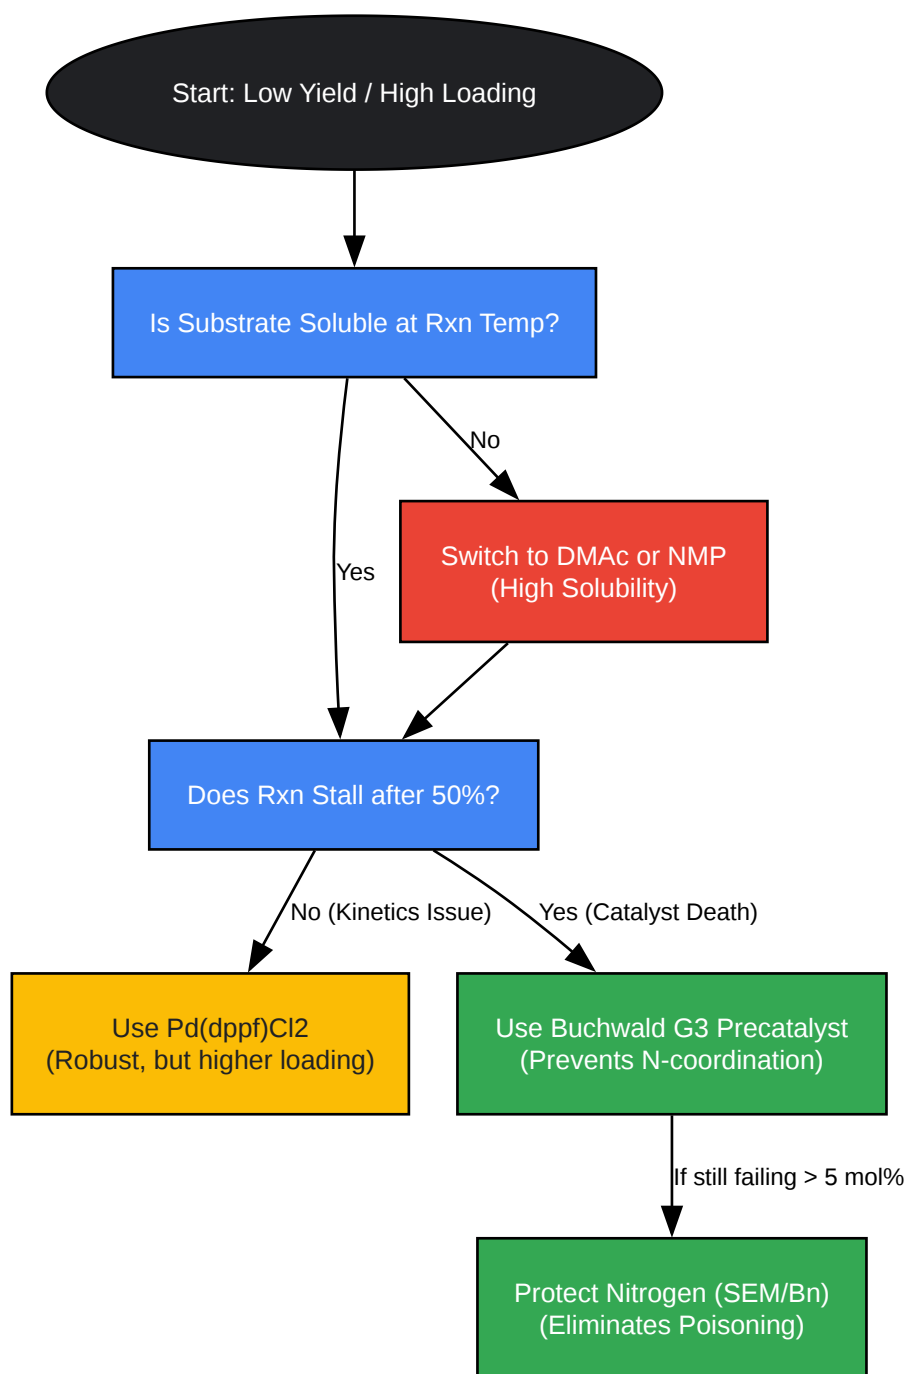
Start: Low Yield / High Loading

Is Substrate Soluble at Rxn Temp?

No

Yes

Switch to DMAc or NMP
(High Solubility)

Does Rxn Stall after 50%?

No (Kinetics Issue)

Yes (Catalyst Death)

Use Pd(dppf)Cl2
(Robust, but higher loading)

Use Buchwald G3 Precatalyst
(Prevents N-coordination)

If still failing > 5 mol%

Protect Nitrogen (SEM/Bn)
(Eliminates Poisoning)